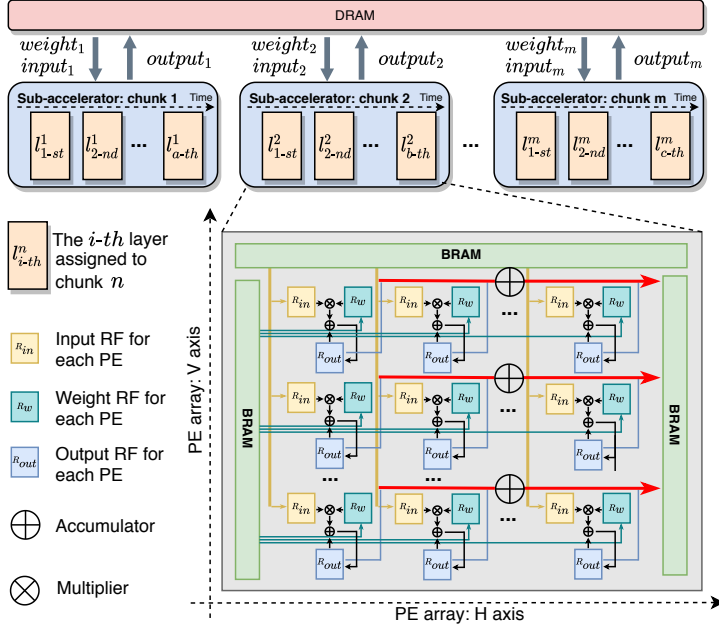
DRAM

$weight_1$ $input_1$ $output_1$

Sub-accelerator: chunk 1 Time

$l^1_{1\text{-}st}$ $l^1_{2\text{-}nd}$ ... $l^1_{a\text{-}th}$

$weight_2$ $input_2$ $output_2$

Sub-accelerator: chunk 2 Time

$l^2_{1\text{-}st}$ $l^2_{2\text{-}nd}$ ... $l^2_{b\text{-}th}$

...

$weight_m$ $input_m$ $output_m$

Sub-accelerator: chunk m Time

$l^m_{1\text{-}st}$ $l^m_{2\text{-}nd}$ ... $l^m_{c\text{-}th}$

$l^n_{i\text{-}th}$ The $i\text{-}th$ layer assigned to chunk $n$

$R_{in}$ Input RF for each PE

$R_w$ Weight RF for each PE

$R_{out}$ Output RF for each PE

Accumulator

Multiplier

PE array: V axis

BRAM

BRAM

BRAM

$R_{in}$ $R_w$ $R_{out}$ $R_{in}$ $R_w$ $R_{out}$ ... $R_{in}$ $R_w$ $R_{out}$

$R_{in}$ $R_w$ $R_{out}$ $R_{in}$ $R_w$ $R_{out}$ ... $R_{in}$ $R_w$ $R_{out}$

... ... ...

$R_{in}$ $R_w$ $R_{out}$ $R_{in}$ $R_w$ $R_{out}$ ... $R_{in}$ $R_w$ $R_{out}$

PE array: H axis